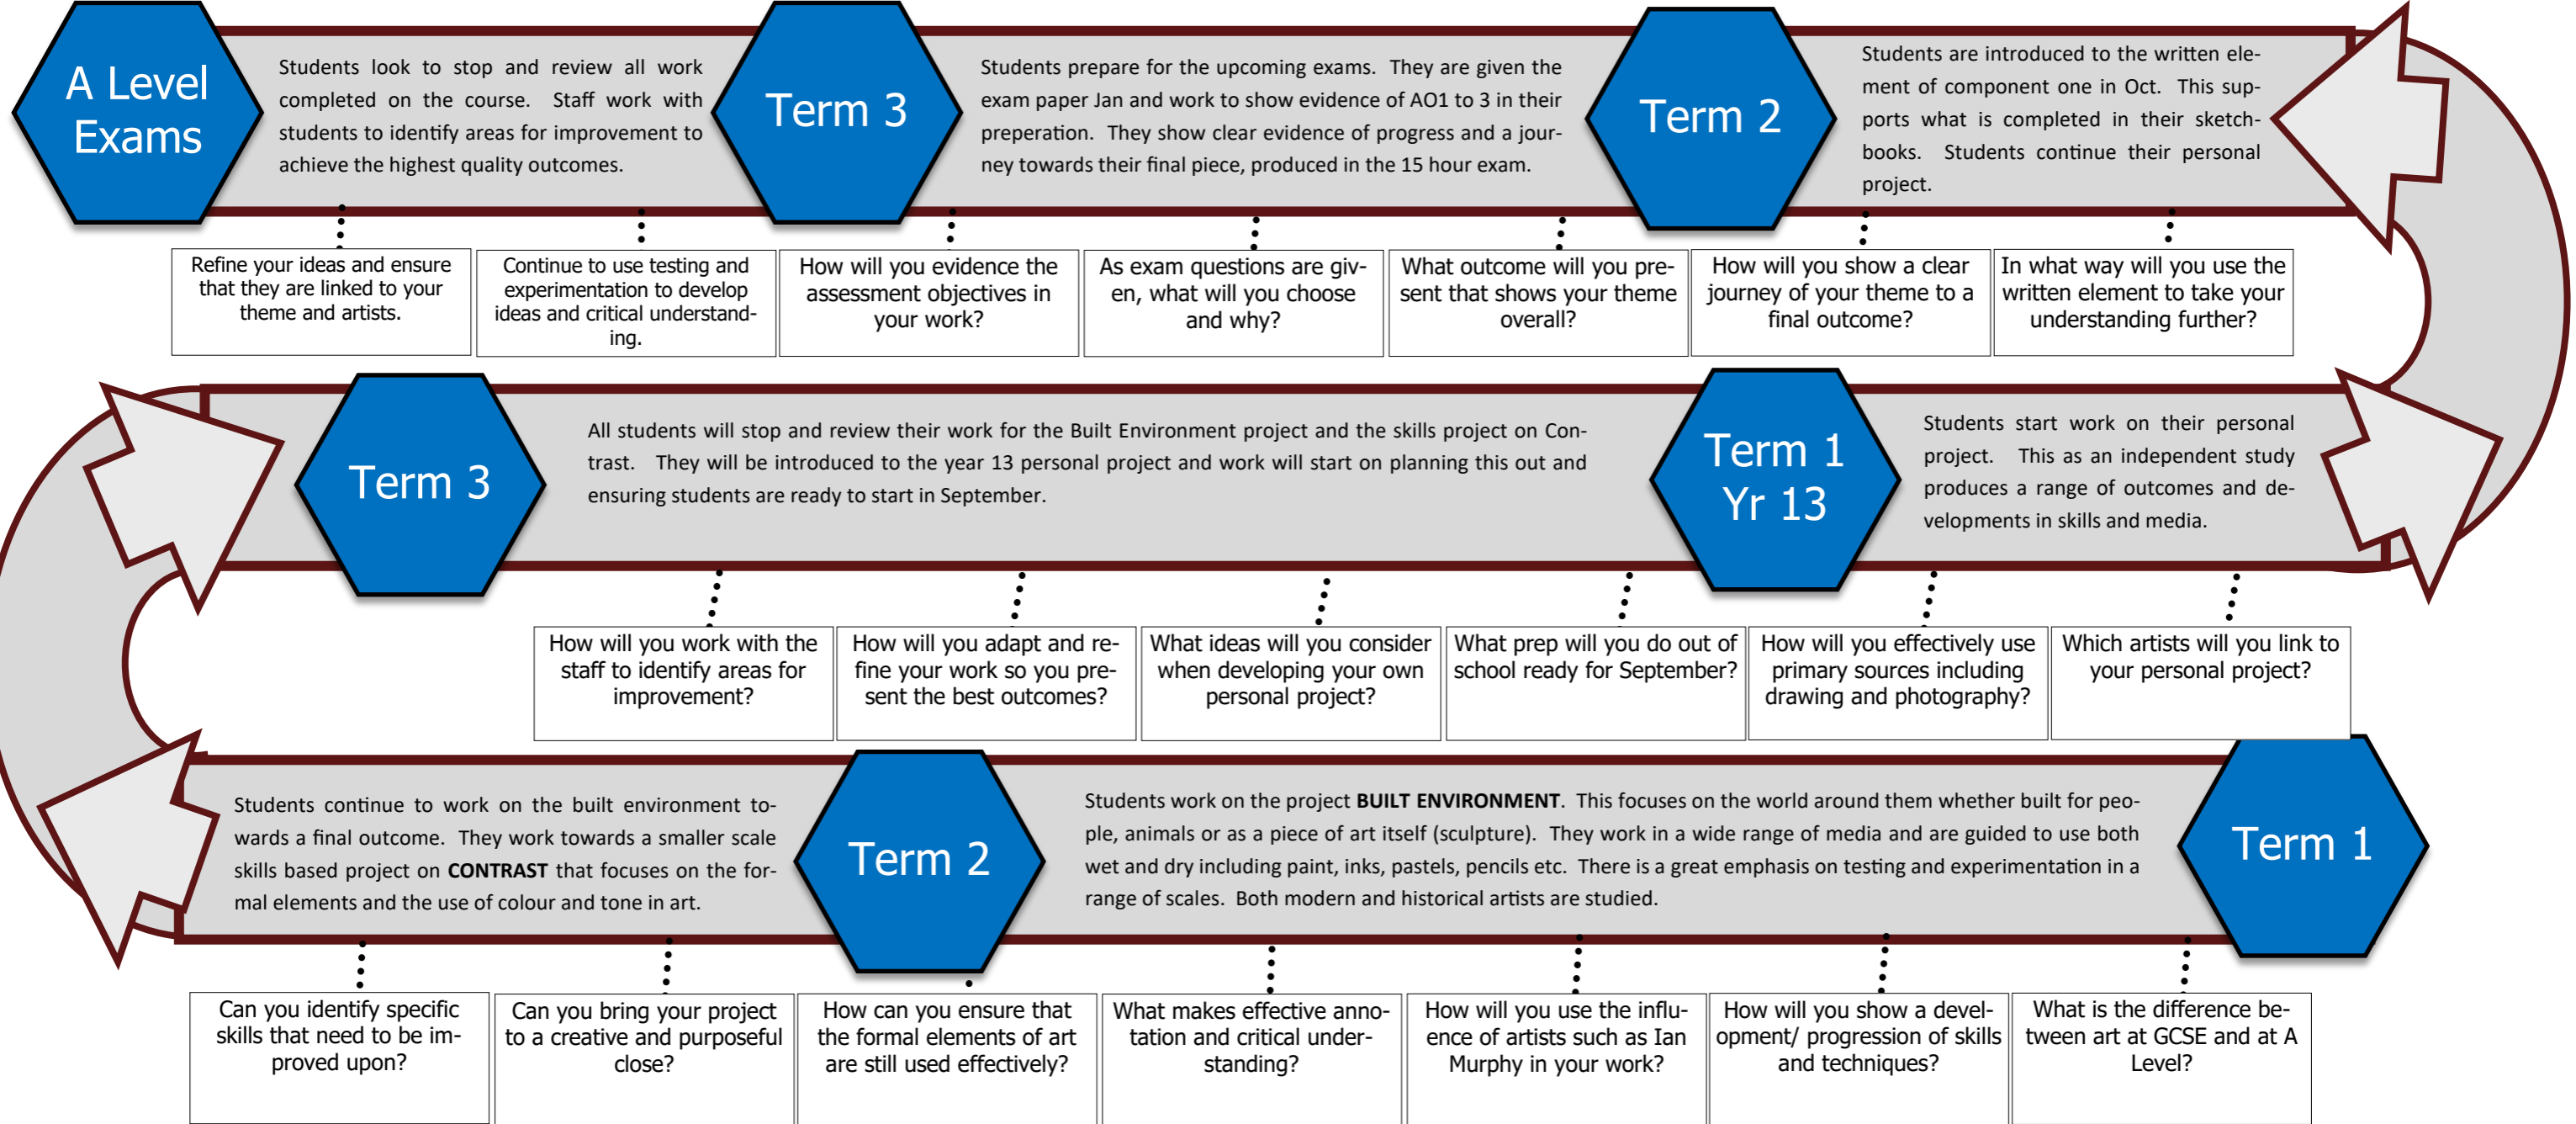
A Level Exams

Students look to stop and review all work completed on the course. Staff work with students to identify areas for improvement to achieve the highest quality outcomes.

Term 3

Students prepare for the upcoming exams. They are given the exam paper Jan and work to show evidence of AO1 to 3 in their preperation. They show clear evidence of progress and a journey towards their final piece, produced in the 15 hour exam.

Term 2

Students are introduced to the written element of component one in Oct. This supports what is completed in their sketchbooks. Students continue their personal project.

Refine your ideas and ensure that they are linked to your theme and artists.

Continue to use testing and experimentation to develop ideas and critical understanding.

How will you evidence the assessment objectives in your work?

As exam questions are given, what will you choose and why?

What outcome will you present that shows your theme overall?

How will you show a clear journey of your theme to a final outcome?

In what way will you use the written element to take your understanding further?

Term 3

All students will stop and review their work for the Built Environment project and the skills project on Contrast. They will be introduced to the year 13 personal project and work will start on planning this out and ensuring students are ready to start in September.

Term 1 Yr 13

Students start work on their personal project. This as an independent study produces a range of outcomes and developments in skills and media.

How will you work with the staff to identify areas for improvement?

How will you adapt and refine your work so you present the best outcomes?

What ideas will you consider when developing your own personal project?

What prep will you do out of school ready for September?

How will you effectively use primary sources including drawing and photography?

Which artists will you link to your personal project?

Students continue to work on the built environment towards a final outcome. They work towards a smaller scale skills based project on **CONTRAST** that focuses on the formal elements and the use of colour and tone in art.

Term 2

Students work on the project **BUILT ENVIRONMENT**. This focuses on the world around them whether built for people, animals or as a piece of art itself (sculpture). They work in a wide range of media and are guided to use both wet and dry including paint, inks, pastels, pencils etc. There is a great emphasis on testing and experimentation in a range of scales. Both modern and historical artists are studied.

Term 1

Can you identify specific skills that need to be improved upon?

Can you bring your project to a creative and purposeful close?

How can you ensure that the formal elements of art are still used effectively?

What makes effective annotation and critical understanding?

How will you use the influence of artists such as Ian Murphy in your work?

How will you show a development/ progression of skills and techniques?

What is the difference between art at GCSE and at A Level?